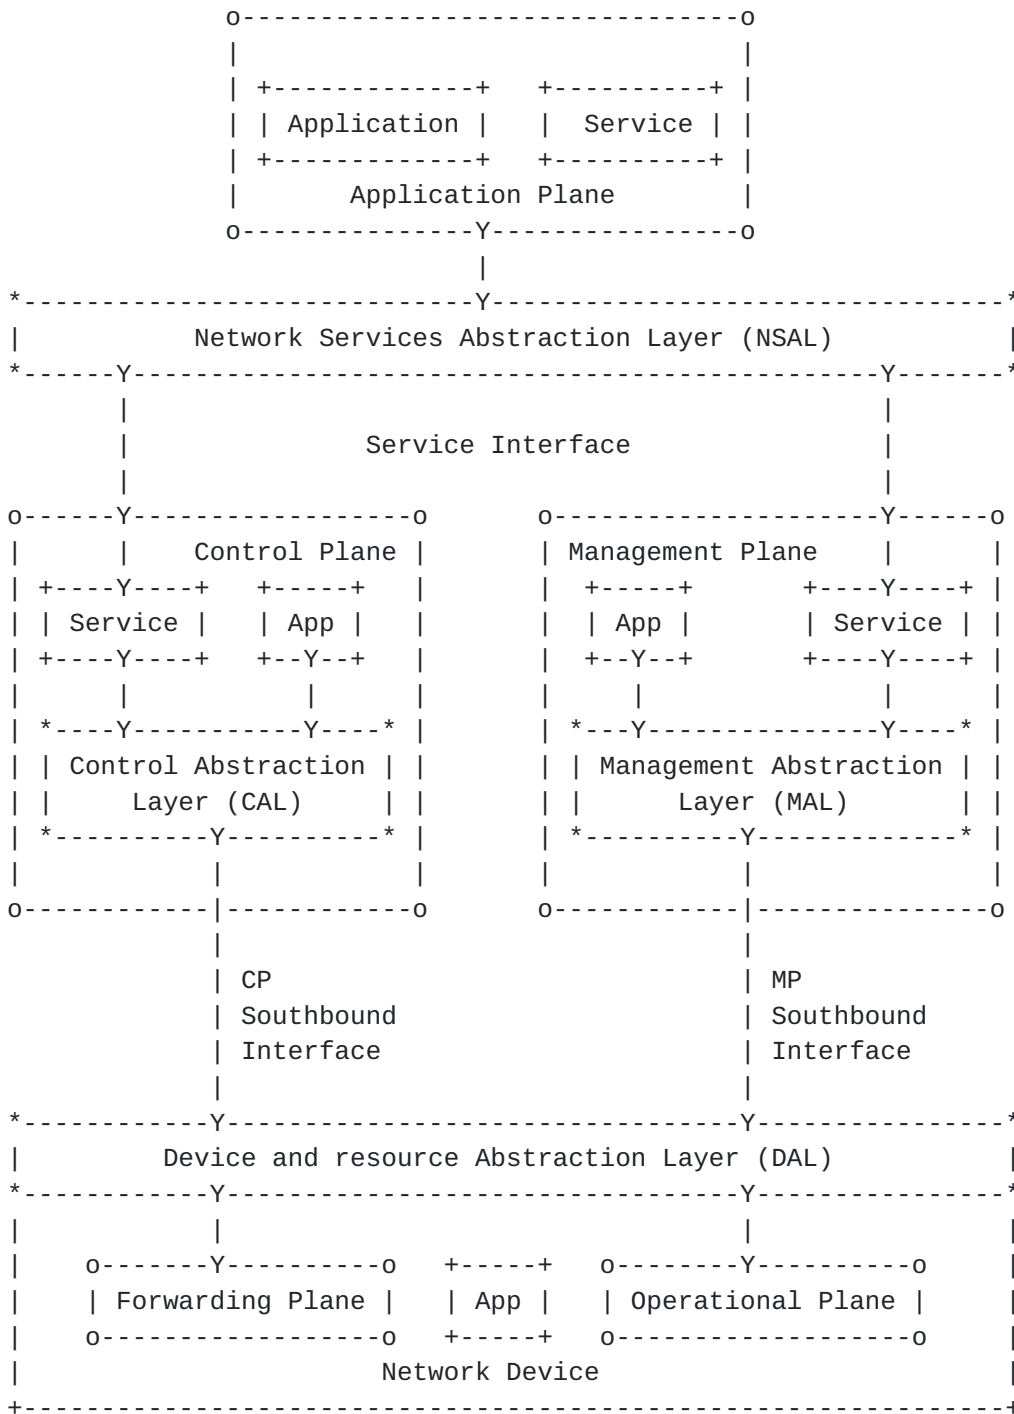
Application

Service

Application Plane

Network Services Abstraction Layer (NSAL)

Service Interface

Control Plane

Service

App

Control Abstraction Layer (CAL)

Management Plane

App

Service

Management Abstraction Layer (MAL)

CP Southbound Interface

MP Southbound Interface

Device and resource Abstraction Layer (DAL)

Forwarding Plane

App

Operational Plane

Network Device